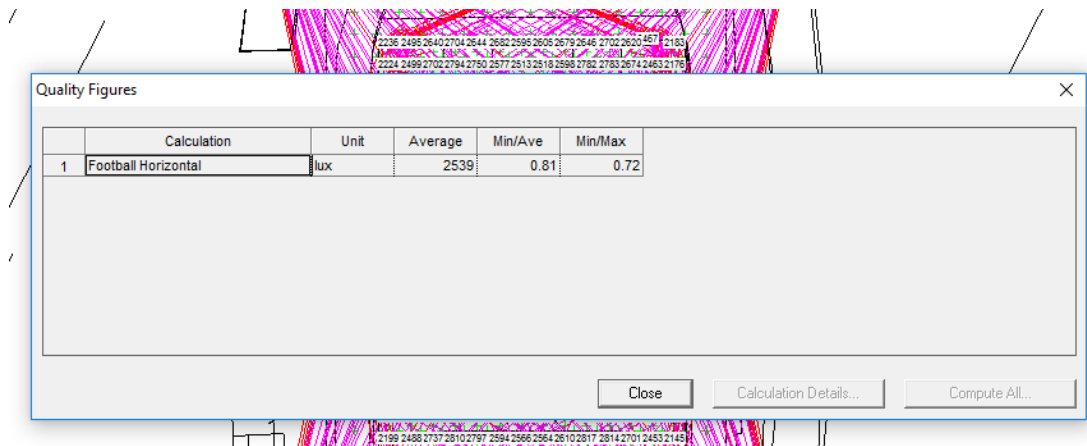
2236 2495 2640 2704 2644 2682 2595 2605 2679 2646 2702 2620 2457 2183
2224 2499 2702 2794 2750 2577 2513 2518 2598 2782 2783 2674 2463 2176

Quality Figures

| | Calculation | Unit | Average | Min/Ave | Min/Max |
|---|---|---|---|---|---|
| 1 | Football Horizontal | lux | 2539 | 0.81 | 0.72 |

Close
Calculation Details...
Compute All...

2199 2488 2737 2810 2797 2594 2566 2564 2610 2817 2814 2701 2453 2145